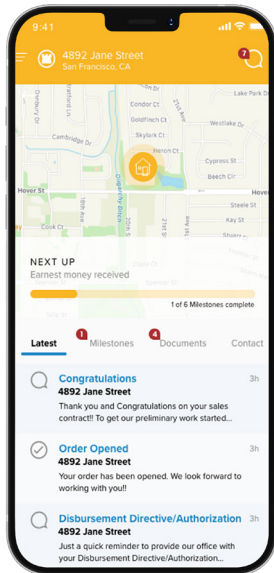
9:41

4892 Jane Street
San Francisco, CA

7

Condor Ct
Skylark Ct
Heron Ct
Cypress St
Beech Ct
Lake Park Dr
Cambridge Dr
Hover St
Kay St
Dingerthy St
19th Ave
20th Ave
21st Ave
Hover St
Sherman St

NEXT UP
Earnest money received

1 of 6 Milestones complete

Latest
1
Milestones
4
Documents
Contact

Congratulations
3h
4892 Jane Street
Thank you and Congratulations on your sales contract!! To get our preliminary work started...

Order Opened
3h
4892 Jane Street
Your order has been opened. We look forward to working with you!!

Disbursement Directive/Authorization
3h
4892 Jane Street
Just a quick reminder to provide our office with your Disbursement Directive/Authorization...